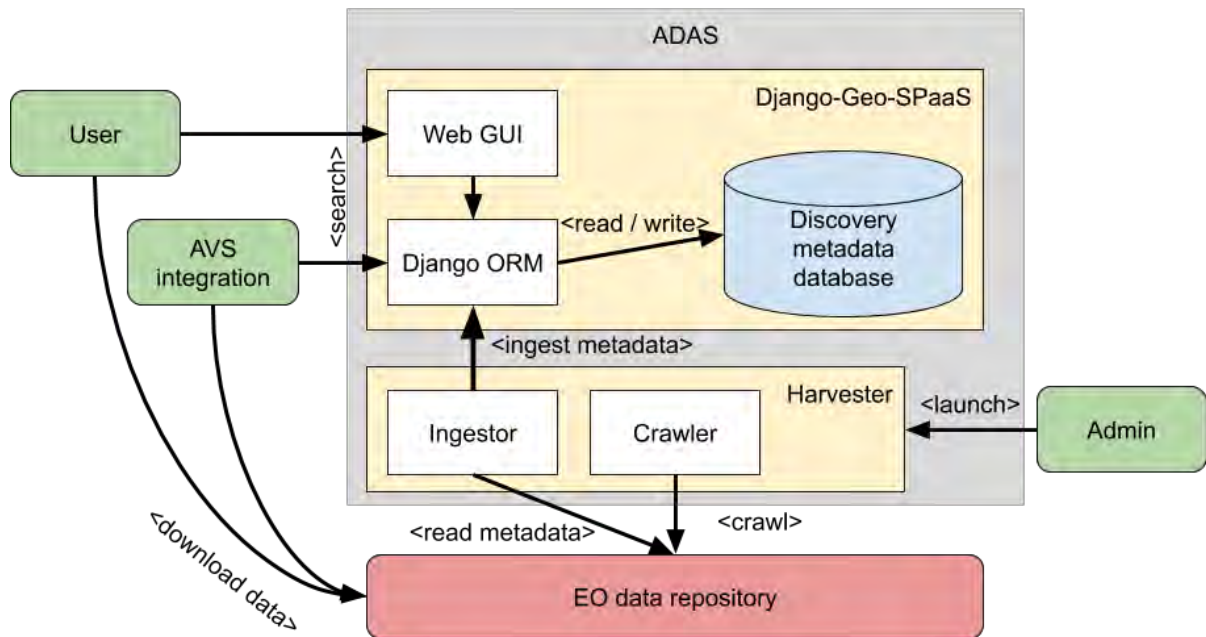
ADAS

Django-Geo-SPaaS

User

Web GUI

<search>

<read / write>

Discovery metadata database

AVS integration

Django ORM

<ingest metadata>

Harvester

<launch>

Admin

Ingestor

Crawler

<download data>

<read metadata>

<crawl>

EO data repository